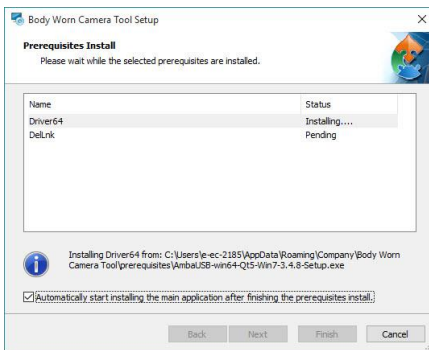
Body Worn Camera Tool Setup

Prerequisites Install

Please wait while the selected prerequisites are installed.

| Name | Status |
|---|---|
| Driver64 | Installing.... |
| DelLnk | Pending |

Installing Driver64 from: C:\Users\e-ec-2185\AppData\Roaming\Company\Body Worn Camera Tool\prerequisites\AmbaUSB-win64-Qt5-Win7-3.4.8-Setup.exe

Automatically start installing the main application after finishing the prerequisites install.

Back Next Finish Cancel